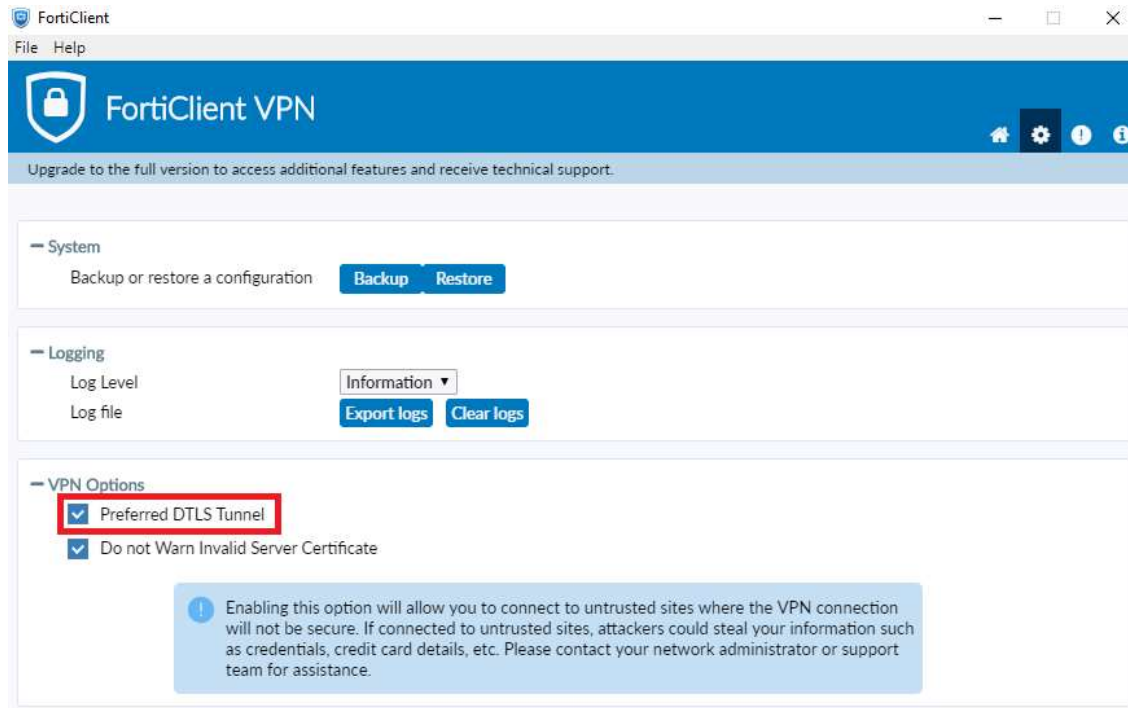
FortiClient

File Help

FortiClient VPN

Upgrade to the full version to access additional features and receive technical support.

— System

Backup or restore a configuration Backup Restore

— Logging

Log Level Information ▾

Log file Export logs Clear logs

— VPN Options

Preferred DTLS Tunnel

Do not Warn Invalid Server Certificate

Enabling this option will allow you to connect to untrusted sites where the VPN connection will not be secure. If connected to untrusted sites, attackers could steal your information such as credentials, credit card details, etc. Please contact your network administrator or support team for assistance.